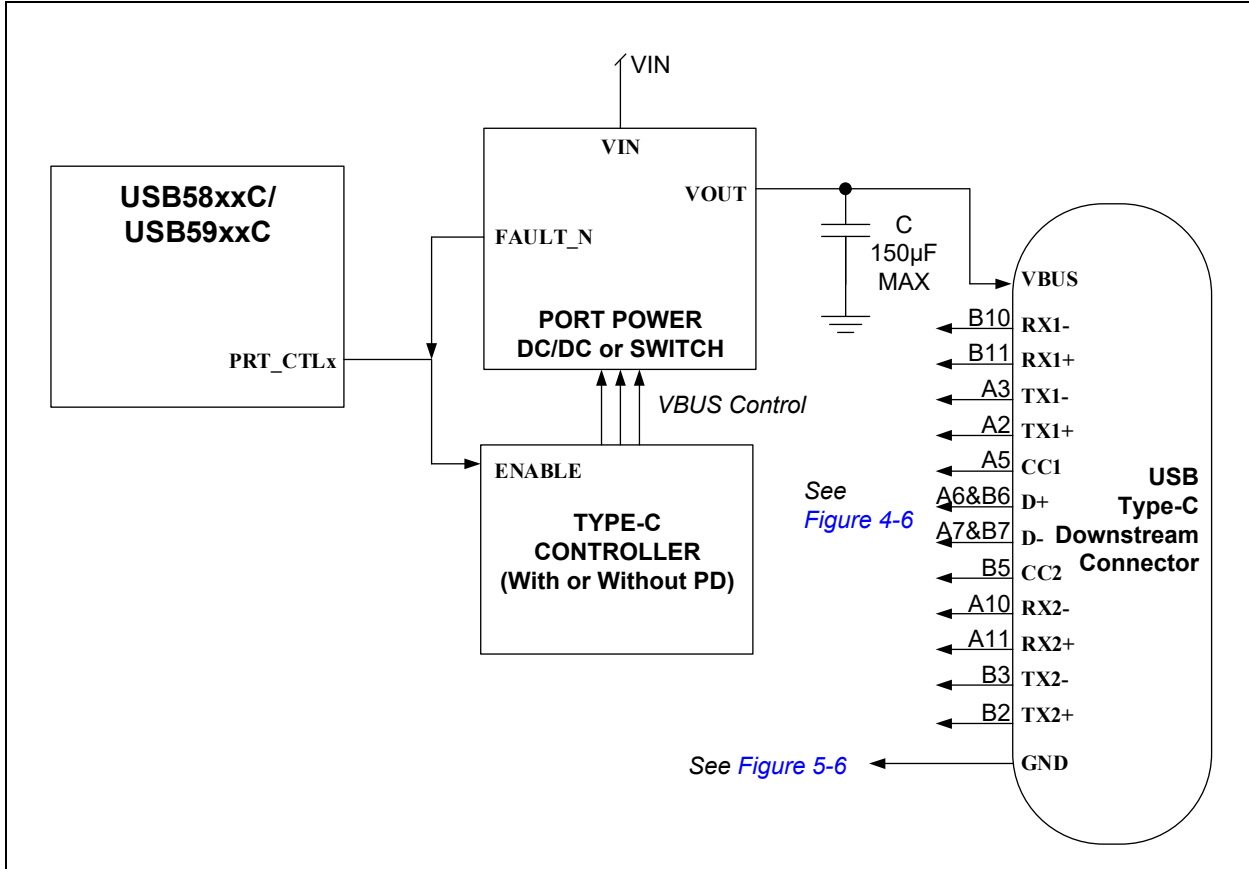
VIN

VIN

VOUT

USB58xxC/
USB59xxC

FAULT_N

C
150µF
MAX

VBUS

PORT POWER
DC/DC or SWITCH

PRT_CTLx

B10 RX1-
B11 RX1+
A3 TX1-
A2 TX1+
A5 CC1

VBUS Control

ENABLE

TYPE-C
CONTROLLER
(With or Without PD)

See
Figure 4-6

A6&B6 D+
A7&B7 D-
B5 CC2
A10 RX2-
A11 RX2+
B3 TX2-
B2 TX2+

USB
Type-C
Downstream
Connector

See Figure 5-6

GND